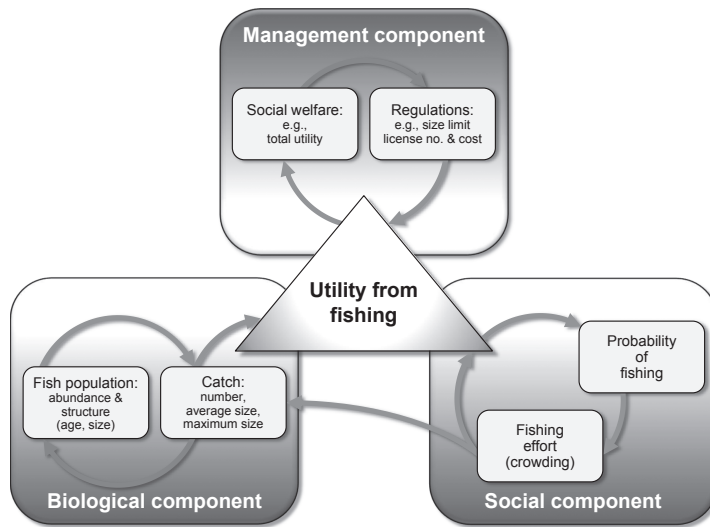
Management component

Social welfare:
e.g.,
total utility

Regulations:
e.g., size limit
license no. & cost

Utility from fishing

Fish population:
abundance &
structure
(age, size)

Catch:
number,
average size,
maximum size

Probability
of
fishing

Fishing
effort
(crowding)

Biological component

Social component